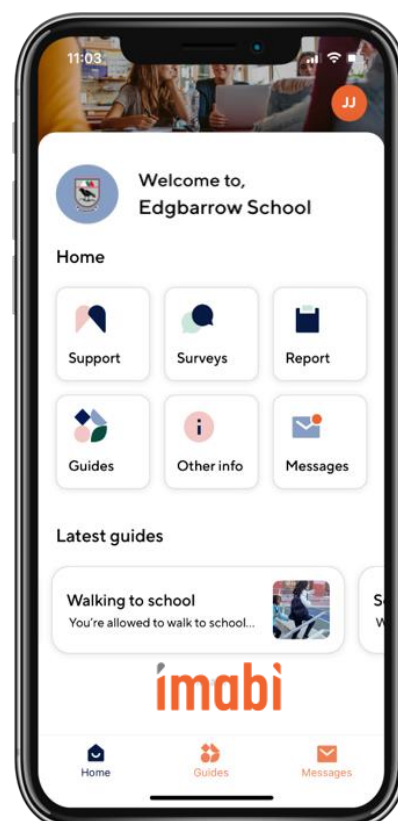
11:03

JJ

Welcome to,
Edgbarrow School

Home

Support
Surveys
Report
Guides
Other info
Messages

Latest guides

Walking to school
You're allowed to walk to school...

S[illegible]
W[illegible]

imabi

Home
Guides
Messages